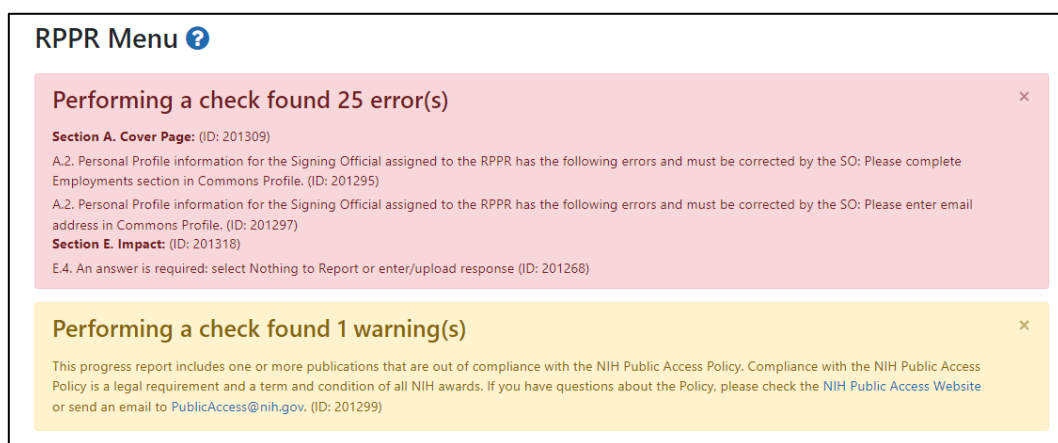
RPPR Menu

Performing a check found 25 error(s)

×

**Section A. Cover Page:** (ID: 201309)

A.2. Personal Profile information for the Signing Official assigned to the RPPR has the following errors and must be corrected by the SO: Please complete Employments section in Commons Profile. (ID: 201295)

A.2. Personal Profile information for the Signing Official assigned to the RPPR has the following errors and must be corrected by the SO: Please enter email address in Commons Profile. (ID: 201297)

**Section E. Impact:** (ID: 201318)

E.4. An answer is required: select Nothing to Report or enter/upload response (ID: 201268)

Performing a check found 1 warning(s)

×

This progress report includes one or more publications that are out of compliance with the NIH Public Access Policy. Compliance with the NIH Public Access Policy is a legal requirement and a term and condition of all NIH awards. If you have questions about the Policy, please check the NIH Public Access Website or send an email to PublicAccess@nih.gov. (ID: 201299)